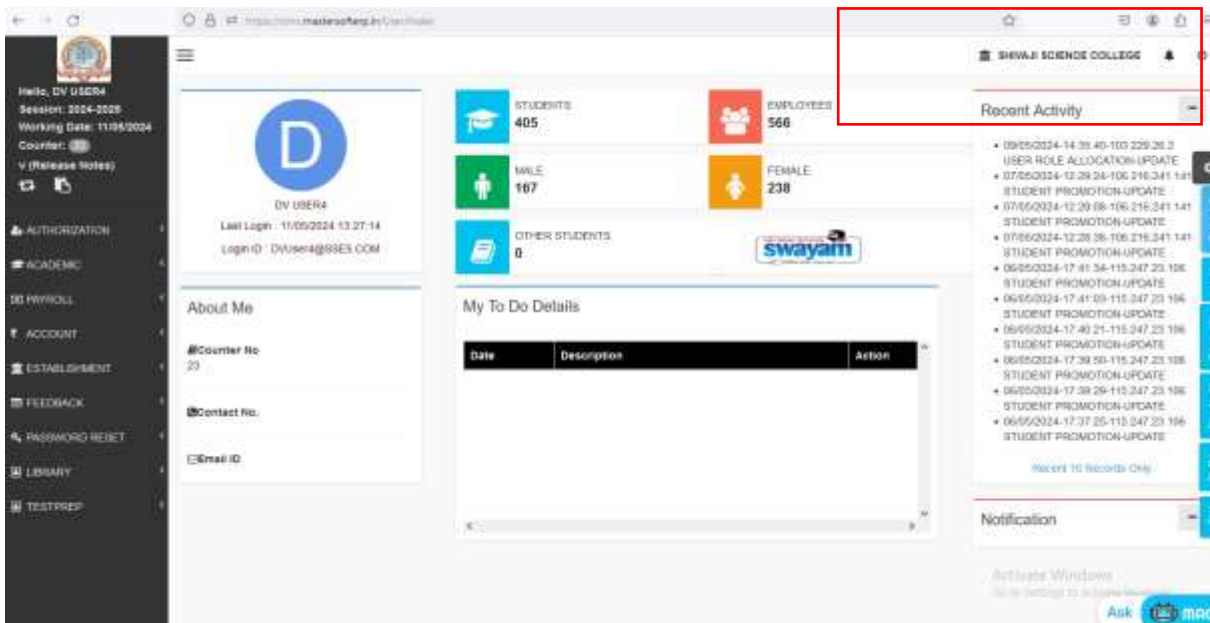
https://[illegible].mastersofterp.in/UserProfile

Hello, DV USER4
Session: 2024-2025
Working Date: 11/05/2024
Counter: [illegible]
V (Release Notes)

AUTHORIZATION
ACADEMIC
PAYROLL
ACCOUNT
ESTABLISHMENT
FEEDBACK
PASSWORD RESET
LIBRARY
TESTPREP

SHIVAJI SCIENCE COLLEGE

D
DV USER4
Last Login : 11/05/2024 13:27:14
Login ID : DVUser4@SSES.COM

STUDENTS
405

EMPLOYEES
566

MALE
167

FEMALE
238

OTHER STUDENTS
0

swayam

About Me

Counter No
23

Contact No.

Email ID

My To Do Details

| Date | Description | Action |
|---|---|---|

Recent Activity

• 09/05/2024-14:35:40-103.229.26.2 USER ROLE ALLOCATION-UPDATE
• 07/05/2024-12:29:24-106.216.241.141 STUDENT PROMOTION-UPDATE
• 07/05/2024-12:29:08-106.216.241.141 STUDENT PROMOTION-UPDATE
• 07/05/2024-12:28:35-106.216.241.141 STUDENT PROMOTION-UPDATE
• 06/05/2024-17:41:34-115.247.23.106 STUDENT PROMOTION-UPDATE
• 06/05/2024-17:41:03-115.247.23.106 STUDENT PROMOTION-UPDATE
• 06/05/2024-17:40:21-115.247.23.106 STUDENT PROMOTION-UPDATE
• 06/05/2024-17:39:50-115.247.23.106 STUDENT PROMOTION-UPDATE
• 06/05/2024-17:38:29-115.247.23.106 STUDENT PROMOTION-UPDATE
• 06/05/2024-17:37:25-115.247.23.106 STUDENT PROMOTION-UPDATE

Recent 10 Records Only

Notification

Activate Windows
Go to Settings to activate Windows.

Ask